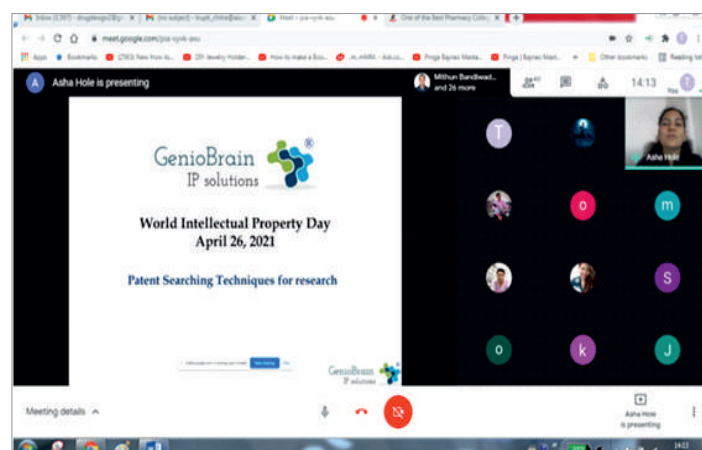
Inbox (2307) - drugdesign2@g... × [no subject] - bupt_chine@aic... × Meet - pie-vynk-asu × One of the Best Pharmacy Colle... ×

meet.google.com/pie-vynk-asu

Apps Bookmarks (2563) New How to... DIY Jewelry Holder... How to make a Boo... Pinga Baynes Masta... Pinga | Baynes Mast... Other bookmarks Reading list

A Asha Hole is presenting

Mithun Bandiwad... and 26 more

14:13

GenioBrain IP solutions ®

World Intellectual Property Day
April 26, 2021

Patent Searching Techniques for research

GenioBrain IP solutions

T

Asha Hole

o

m

S

o

k

J

Meeting details

Asha Hole is presenting

14:13